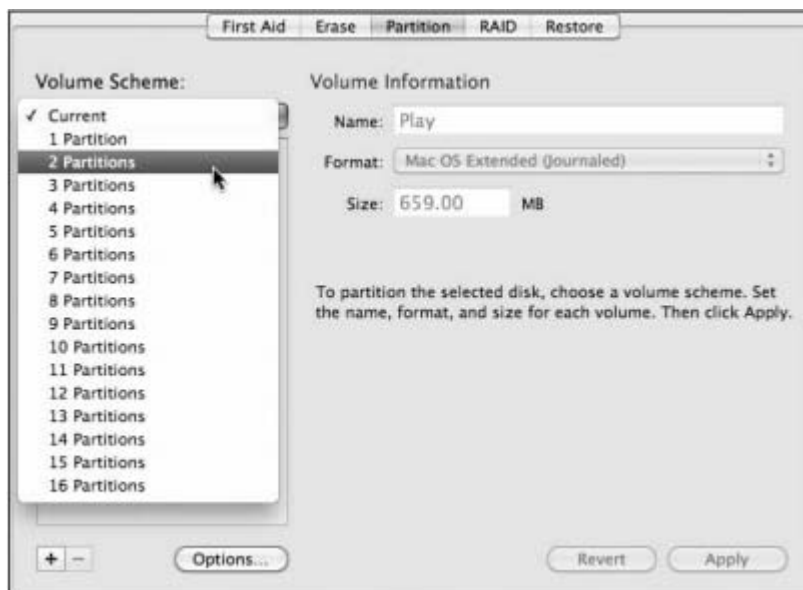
First Aid | Erase | Partition | RAID | Restore

Volume Scheme:

✓ Current
1 Partition
2 Partitions
3 Partitions
4 Partitions
5 Partitions
6 Partitions
7 Partitions
8 Partitions
9 Partitions
10 Partitions
11 Partitions
12 Partitions
13 Partitions
14 Partitions
15 Partitions
16 Partitions

Volume Information

Name: Play

Format: Mac OS Extended (Journaled)

Size: 659.00 MB

To partition the selected disk, choose a volume scheme. Set the name, format, and size for each volume. Then click Apply.

+ −

Options...

Revert

Apply